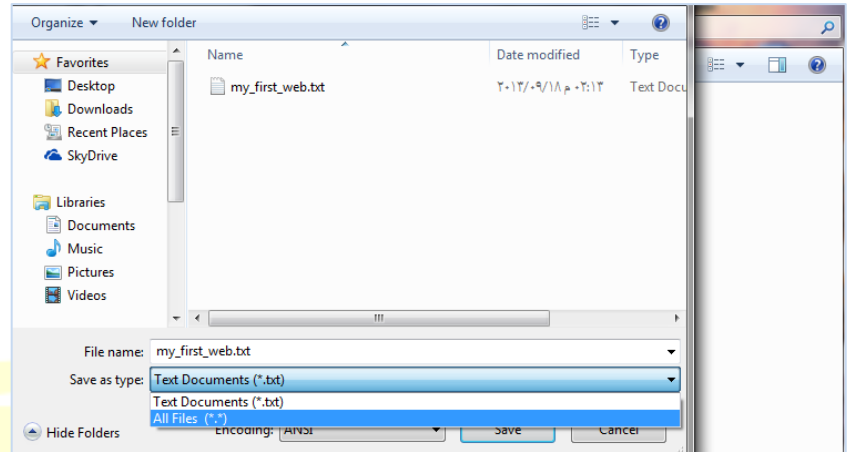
Organize ▾ New folder

Favorites
Desktop
Downloads
Recent Places
SkyDrive

Libraries
Documents
Music
Pictures
Videos

| Name | Date modified | Type |
|---|---|---|
| my_first_web.txt | ۲۰۱۳/۰۹/۱۸ م ۰۲:۱۳ | Text Docu |

File name: my_first_web.txt
Save as type: Text Documents (*.txt)
Text Documents (*.txt)
All Files (*.*)

Hide Folders
Encoding: ANSI
Save
Cancel